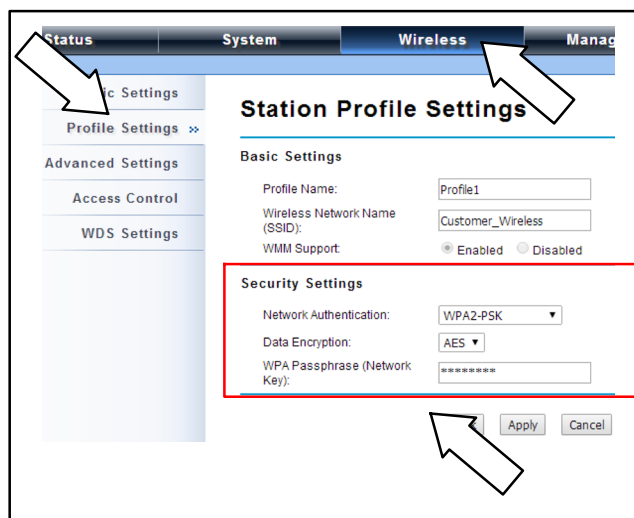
Status System Wireless Manag

ic Settings
Profile Settings »
Advanced Settings
Access Control
WDS Settings

Station Profile Settings

Basic Settings

| | |
|---|---|
| Profile Name: | Profile1 |
| Wireless Network Name (SSID): | Customer_Wireless |
| WMM Support: | Enabled Disabled |

Security Settings

| | |
|---|---|
| Network Authentication: | WPA2-PSK |
| Data Encryption: | AES |
| WPA Passphrase (Network Key): | ******** |

Apply Cancel